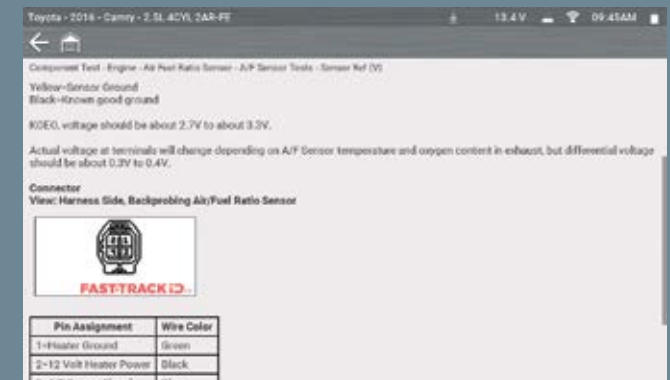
Toyota - 2016 - Camry - 2.5L 4CYL 2AR-FE   13.4V   09:45AM

Component Test - Engine - Air Fuel Ratio Sensor - A/F Sensor Tests - Sensor Ref (V)

Yellow=Sensor Ground
Black=Known good ground

KOEO, voltage should be about 2.7V to about 3.3V.

Actual voltage at terminals will change depending on A/F Sensor temperature and oxygen content in exhaust, but differential voltage should be about 0.3V to 0.4V.

Connector
View: Harness Side, Backprobing Air/Fuel Ratio Sensor

FAST-TRACK iD

| Pin Assignment | Wire Color |
|---|---|
| 1=Heater Ground | Green |
| 2=12 Volt Heater Power | Black |
| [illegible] | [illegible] |